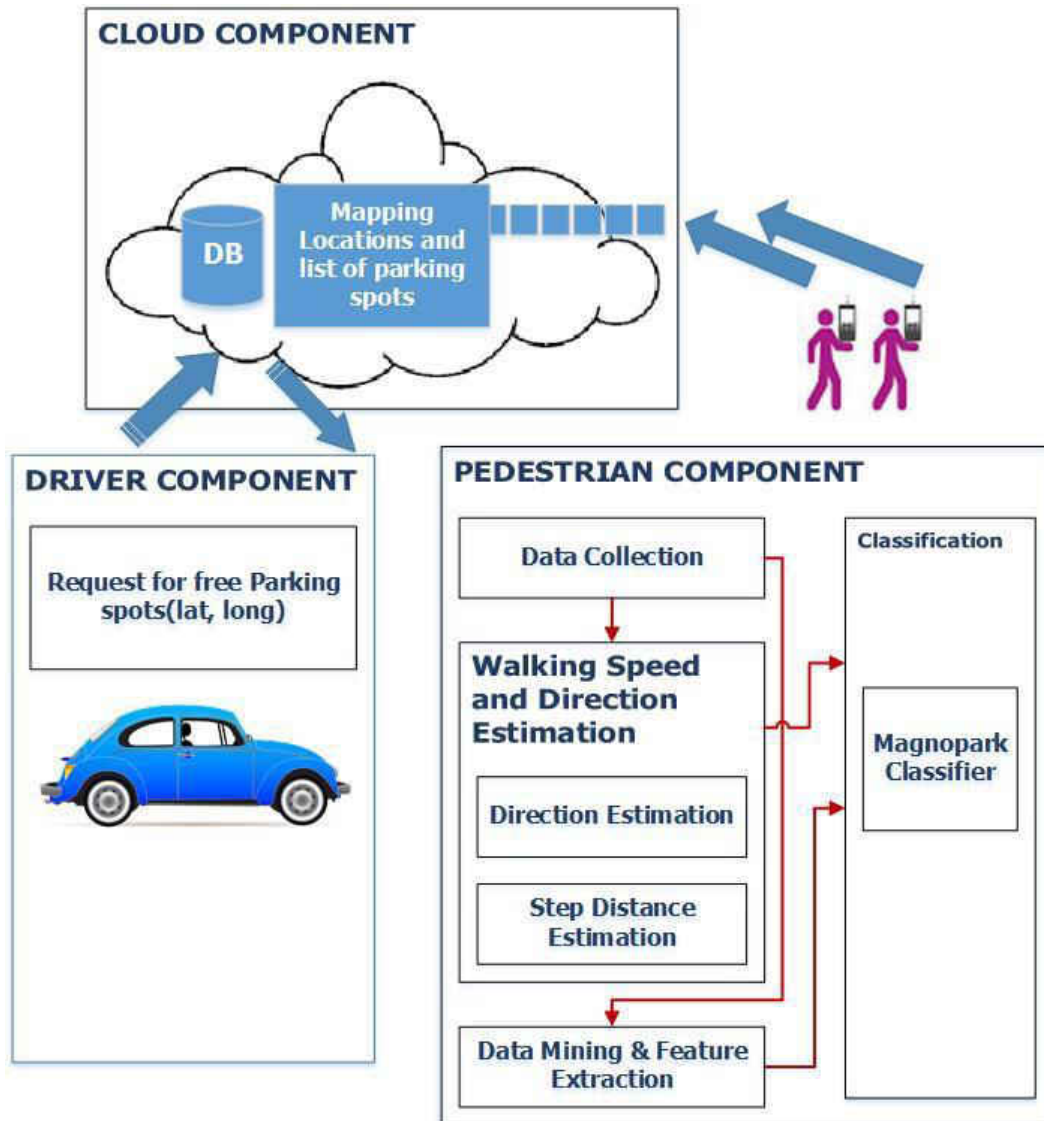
CLOUD COMPONENT

DB

Mapping Locations and list of parking spots

DRIVER COMPONENT

Request for free Parking spots(lat, long)

PEDESTRIAN COMPONENT

Data Collection

Walking Speed and Direction Estimation

Direction Estimation

Step Distance Estimation

Data Mining & Feature Extraction

Classification

Magnopark Classifier